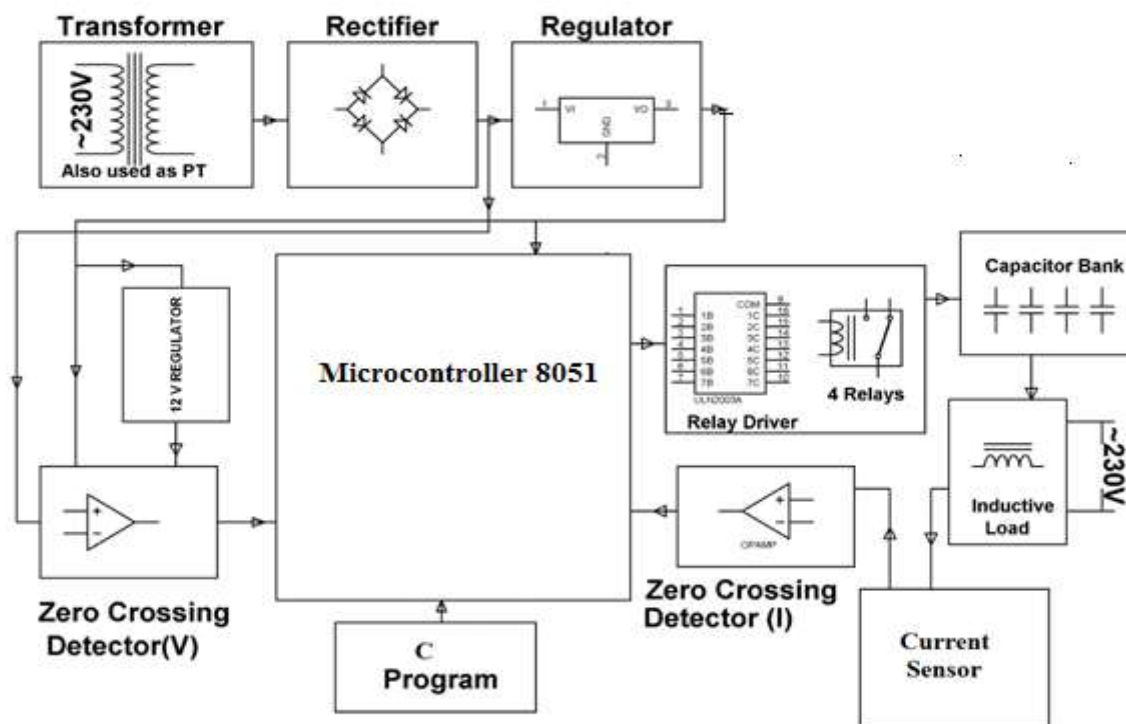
Transformer

Rectifier

Regulator

~230V

Also used as PT

VI

VO

GND

12 V REGULATOR

Microcontroller 8051

1B
2B
3B
4B
5B
6B
7B

COM
1C
2C
3C
4C
5C
6C
7C

ULN2003A

Relay Driver

4 Relays

Capacitor Bank

Inductive Load

~230V

OPAMP

Zero Crossing Detector(V)

Zero Crossing Detector (I)

C Program

Current Sensor